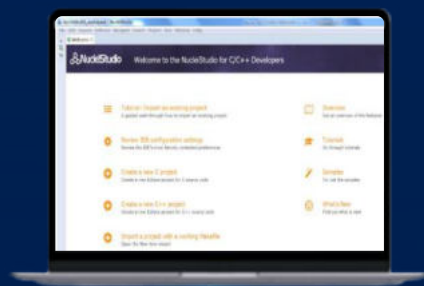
NucleiStudio Welcome to the NucleiStudio for C/C++ Developers

Tailor an / import an existing project
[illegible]

Review IDE configuration settings
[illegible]

Create a new C project
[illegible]

Create a new C++ project
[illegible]

Import a project with a working Makefile
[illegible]

Overview
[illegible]

Tutorials
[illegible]

Samples
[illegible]

What's New
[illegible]